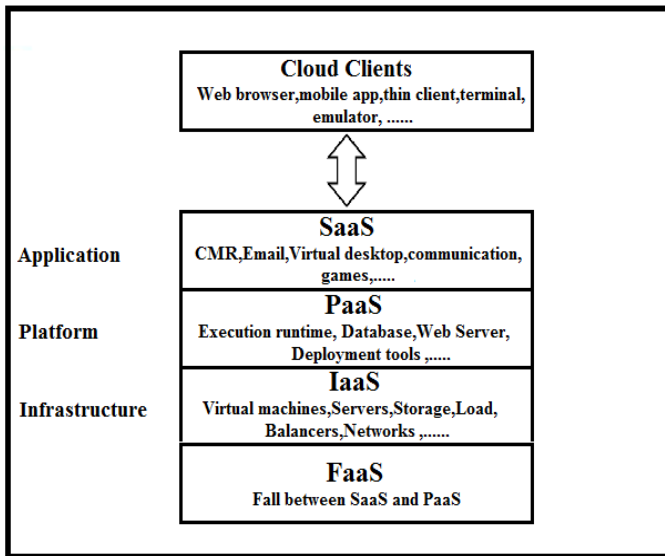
Cloud Clients
Web browser,mobile app,thin client,terminal, emulator, ......

Application

SaaS
CMR,Email,Virtual desktop,communication, games,.....

Platform

PaaS
Execution runtime, Database,Web Server, Deployment tools ,.....

Infrastructure

IaaS
Virtual machines,Servers,Storage,Load, Balancers,Networks ,......

FaaS
Fall between SaaS and PaaS